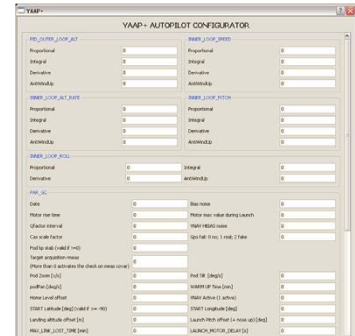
YAAP+

YAAP+ AUTOPILOT CONFIGURATOR

PID_OUTER_LOOP_ALT
Proportional 0
Integral 0
Derivative 0
AntiWindUp 0

INNER_LOOP_SPEED
Proportional 0
Integral 0
Derivative 0
AntiWindUp 0

INNER_LOOP_ALT_RATE
Proportional 0
Integral 0
Derivative 0
AntiWindUp 0

INNER_LOOP_PITCH
Proportional 0
Integral 0
Derivative 0
AntiWindUp 0

INNER_LOOP_ROLL
Proportional 0
Integral 0
Derivative 0
AntiWindUp 0

PAR_GC
Date 0
Bias noise 0
Motor rise time 0
Motor max value during Launch 0
GFactor interval 0
YAW/ HEAD noise 0
Cas scale factor 0
Gps fail: 0 no; 1 real; 2 Fake 0
Pod tip stab (valid if >=0) 0
Target acquisition mode (More than 0 activates the check on mean cover) 0
Pod Zoom [x3] 0
Pod Tilt [deg/s] 0
podPan [deg/s] 0
WARM UP Time [sec] 0
Home Level offset 0
RNAV Active (1 active) 0
START Latitude [deg] (valid if >= -90) 0
START Longitude [deg] 0
Landing altitude offset [m] 0
Launch Pitch offset (+ nose up) [deg] 0
MAX_LINK_LOST_TIME [min] 0
LAUNCH_MOTOR_DELAY [s] 0